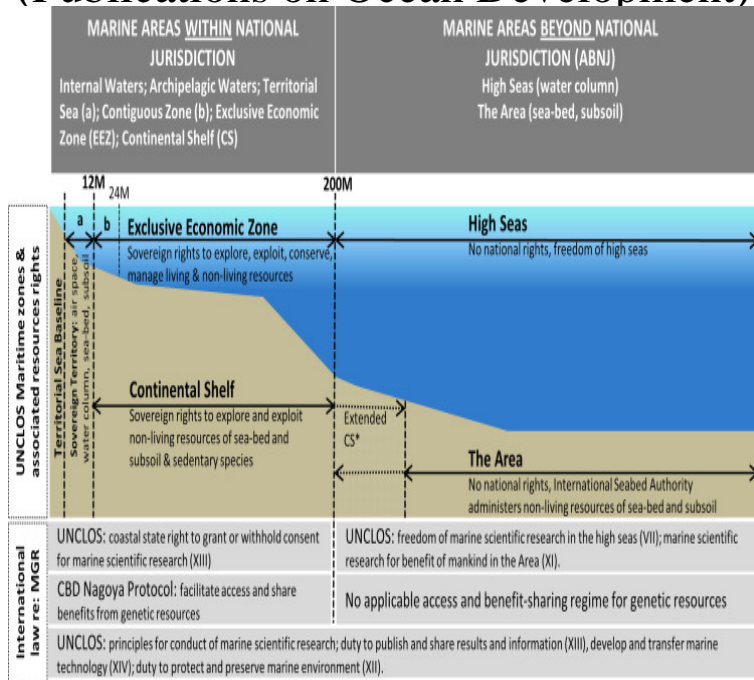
(Publications on Ocean Development)

MARINE AREAS WITHIN NATIONAL JURISDICTION
Internal Waters; Archipelagic Waters; Territorial Sea (a); Contiguous Zone (b); Exclusive Economic Zone (EEZ); Continental Shelf (CS)

MARINE AREAS BEYOND NATIONAL JURISDICTION (ABNJ)
High Seas (water column)
The Area (sea-bed, subsoil)

12M 24M 200M

UNCLOS Maritime zones & associated resources rights

Territorial Sea Baseline
Sovereign Territory: air space, water column, sea-bed, subsoil

a b

Exclusive Economic Zone
Sovereign rights to explore, exploit, conserve, manage living & non-living resources

High Seas
No national rights, freedom of high seas

Continental Shelf
Sovereign rights to explore and exploit non-living resources of sea-bed and subsoil & sedentary species

Extended CS*

The Area
No national rights, International Seabed Authority administers non-living resources of sea-bed and subsoil

International law re: MGR

UNCLOS: coastal state right to grant or withhold consent for marine scientific research (XIII)

UNCLOS: freedom of marine scientific research in the high seas (VII); marine scientific research for benefit of mankind in the Area (XI).

CBD Nagoya Protocol: facilitate access and share benefits from genetic resources

No applicable access and benefit-sharing regime for genetic resources

UNCLOS: principles for conduct of marine scientific research; duty to publish and share results and information (XIII), develop and transfer marine technology (XIV); duty to protect and preserve marine environment (XII).